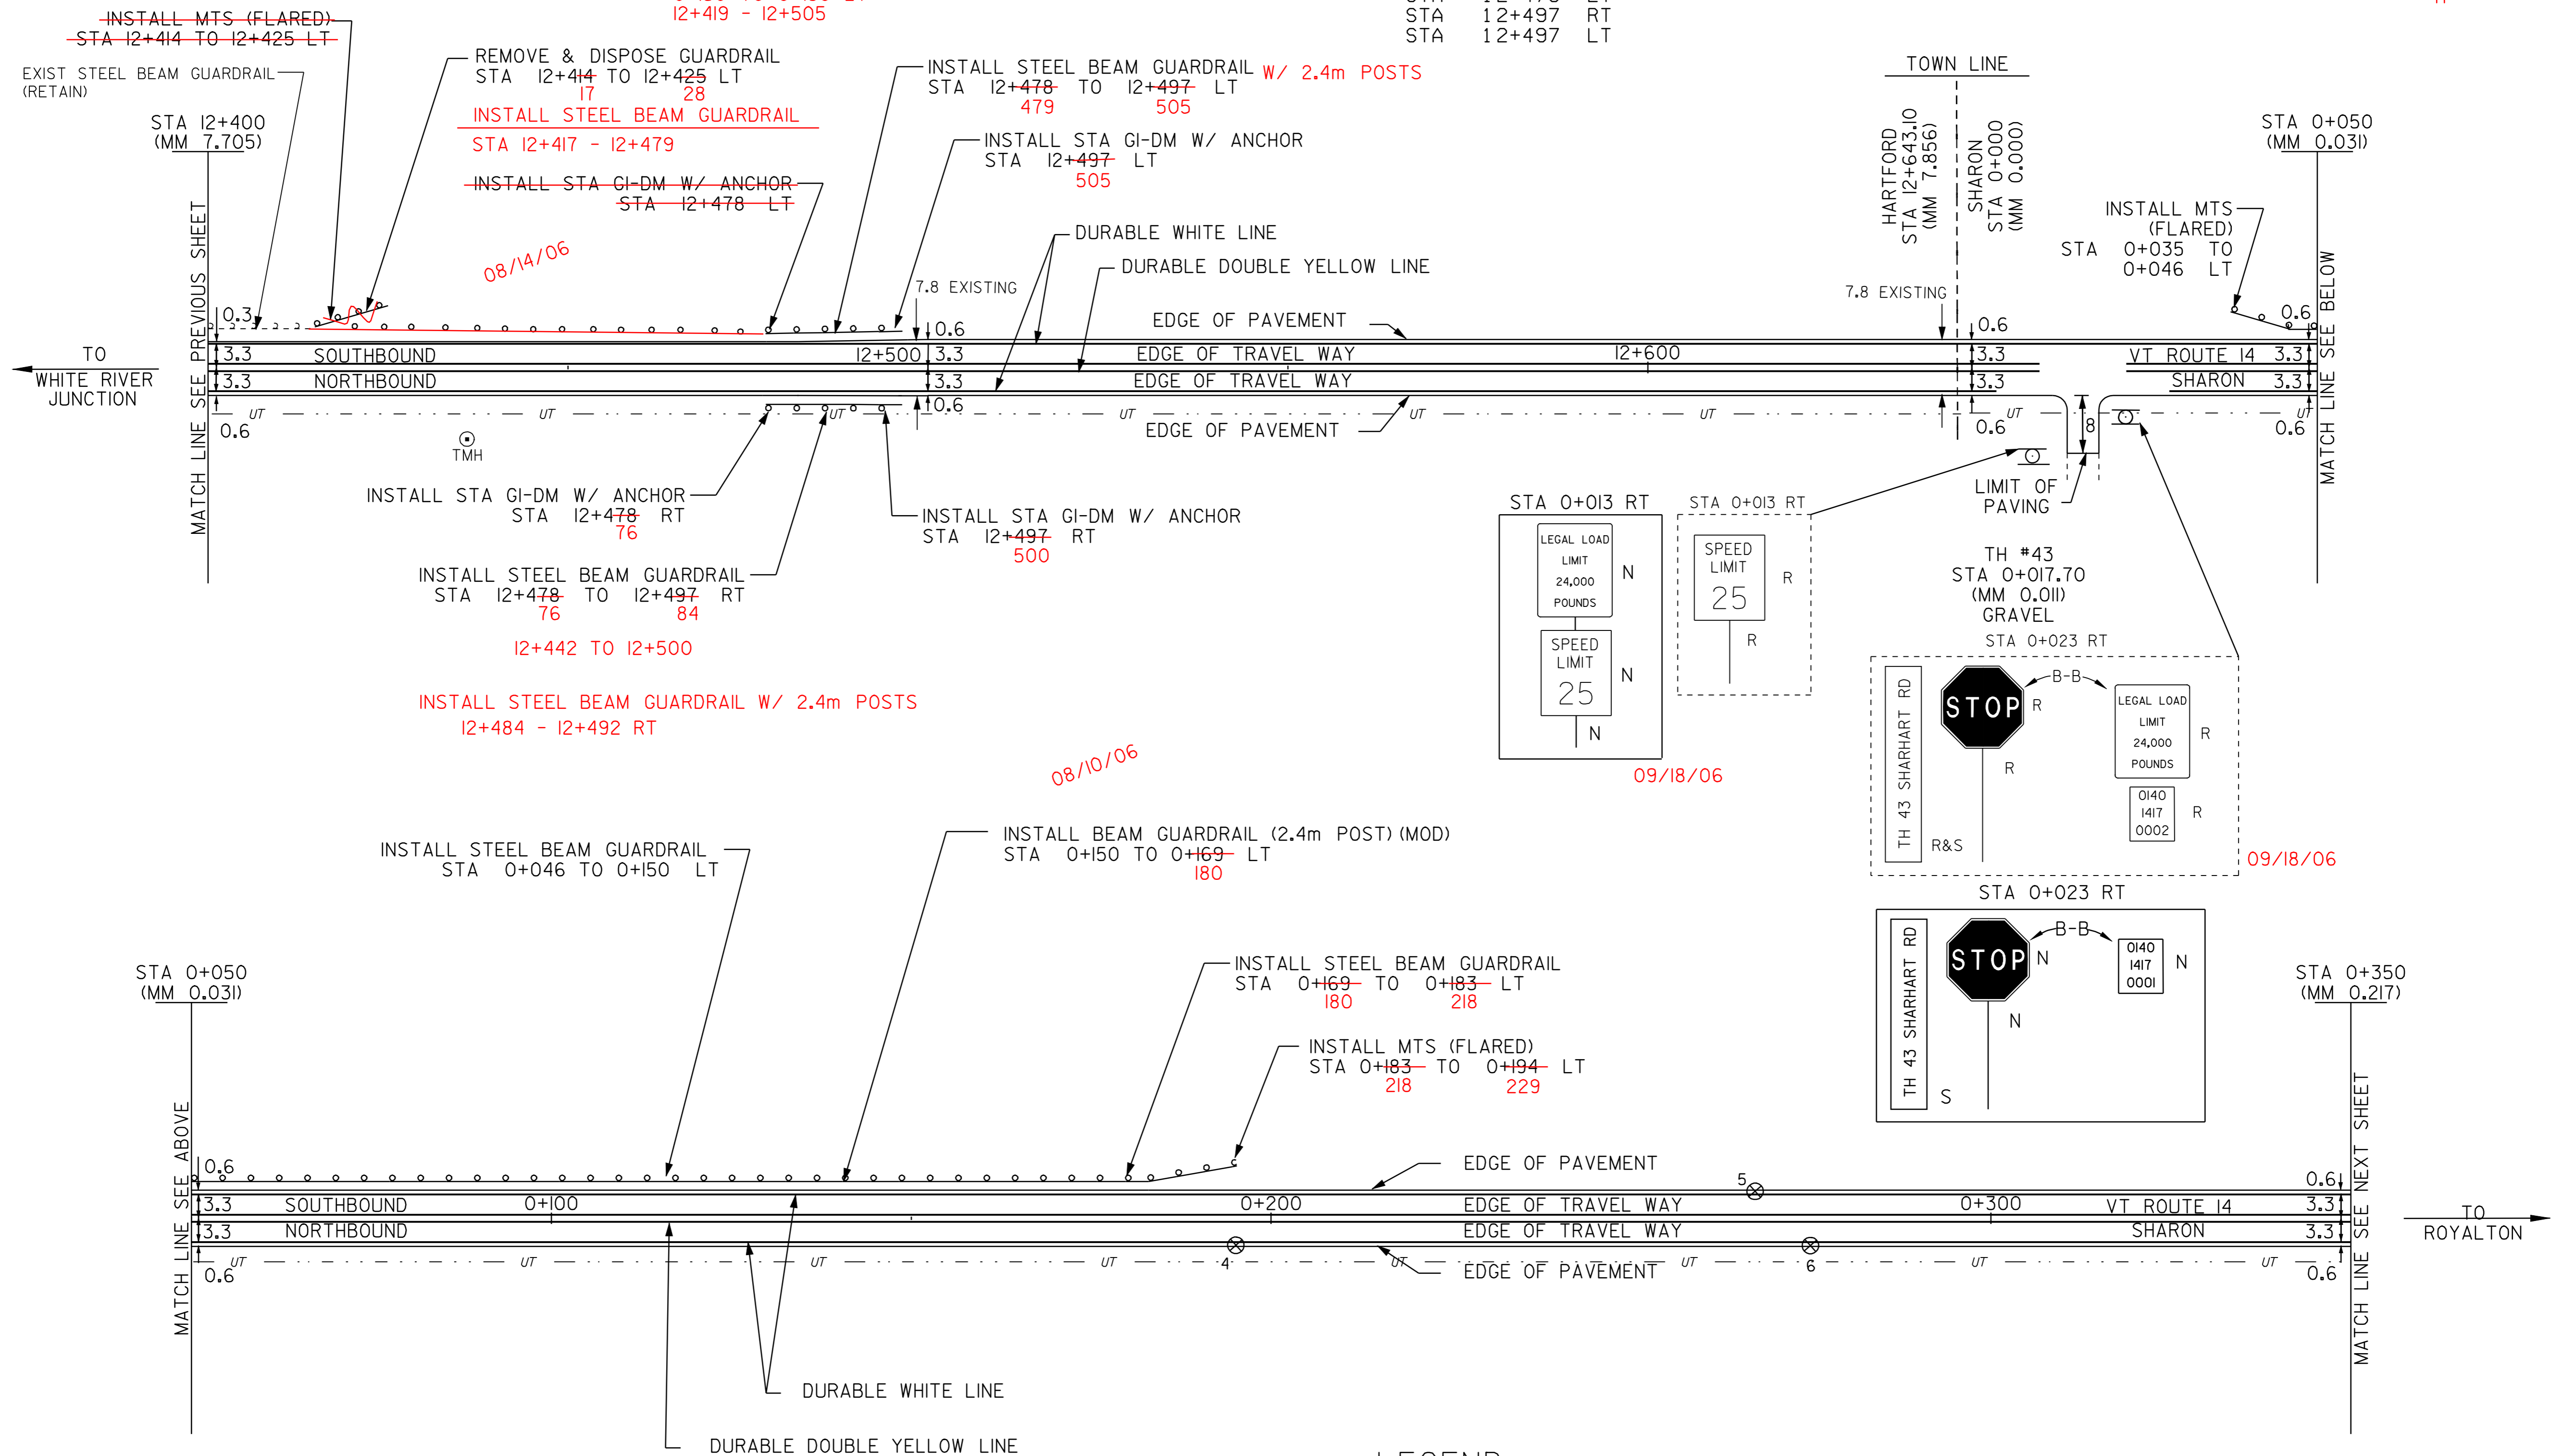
INSTALL MTS (FLARED)
STA 12+414 TO 12+425 LT

12+419 - 12+505

STA 12+497 RT
STA 12+497 LT

EXIST STEEL BEAM GUARDRAIL
(RETAIN)

REMOVE & DISPOSE GUARDRAIL
STA 12+414 TO 12+425 LT
17 28

INSTALL STEEL BEAM GUARDRAIL
STA 12+417 - 12+479

INSTALL STA GI-DM W/ ANCHOR
STA 12+478 LT

INSTALL STEEL BEAM GUARDRAIL W/ 2.4m POSTS
STA 12+478 TO 12+497 LT
479 505

INSTALL STA GI-DM W/ ANCHOR
STA 12+497 LT
505

DURABLE WHITE LINE
DURABLE DOUBLE YELLOW LINE

TOWN LINE

HARTFORD
STA 12+643.10
(MM 7.856)

SHARON
STA 0+000
(MM 0.000)

STA 12+400
(MM 7.705)

STA 0+050
(MM 0.031)

INSTALL MTS
(FLARED)
STA 0+035 TO
0+046 LT

08/14/06

7.8 EXISTING
7.8 EXISTING

MATCH LINE SEE PREVIOUS SHEET
MATCH LINE SEE BELOW

0.3
0.6
0.6
0.6

EDGE OF PAVEMENT

TO
WHITE RIVER
JUNCTION

3.3 SOUTHBOUND
12+500 3.3
EDGE OF TRAVEL WAY
12+600
3.3
VT ROUTE 14 3.3
3.3 NORTHBOUND
3.3
EDGE OF TRAVEL WAY
3.3
SHARON 3.3

UT UT UT UT UT UT UT UT

0.6 0.6 0.6 0.6 0.6
8

EDGE OF PAVEMENT

TMH

INSTALL STA GI-DM W/ ANCHOR
STA 12+478 RT
76

INSTALL STA GI-DM W/ ANCHOR
STA 12+497 RT
500

INSTALL STEEL BEAM GUARDRAIL
STA 12+478 TO 12+497 RT
76 84

12+442 TO 12+500

INSTALL STEEL BEAM GUARDRAIL W/ 2.4m POSTS
12+484 - 12+492 RT

LIMIT OF
PAVING

STA 0+013 RT
LEGAL LOAD
LIMIT
24,000
POUNDS
N
SPEED
LIMIT
25
N
N
09/18/06

STA 0+013 RT
SPEED
LIMIT
25
R
R

TH #43
STA 0+017.70
(MM 0.011)
GRAVEL

STA 0+023 RT
TH 43 SHARHART RD
STOP
R
B-B
LEGAL LOAD
LIMIT
24,000
POUNDS
R
R
0140
1417
0002
R
R&S
09/18/06

08/10/06

INSTALL STEEL BEAM GUARDRAIL
STA 0+046 TO 0+150 LT

INSTALL BEAM GUARDRAIL (2.4m POST) (MOD)
STA 0+150 TO 0+169 LT
180

STA 0+023 RT
TH 43 SHARHART RD
STOP
N
B-B
0140
1417
0001
N
N
S

INSTALL STEEL BEAM GUARDRAIL
STA 0+169 TO 0+183 LT
180 218

INSTALL MTS (FLARED)
STA 0+183 TO 0+194 LT
218 229

STA 0+050
(MM 0.031)

STA 0+350
(MM 0.217)

MATCH LINE SEE ABOVE
MATCH LINE SEE NEXT SHEET

0.6
EDGE OF PAVEMENT
5
0.6
3.3 SOUTHBOUND 0+100
0+200
EDGE OF TRAVEL WAY
0+300
VT ROUTE 14 3.3
TO
ROYALTON
3.3 NORTHBOUND
EDGE OF TRAVEL WAY
SHARON 3.3
UT UT UT UT UT UT UT UT
0.6
4
EDGE OF PAVEMENT
6
0.6

DURABLE WHITE LINE

DURABLE DOUBLE YELLOW LINE

LEGEND